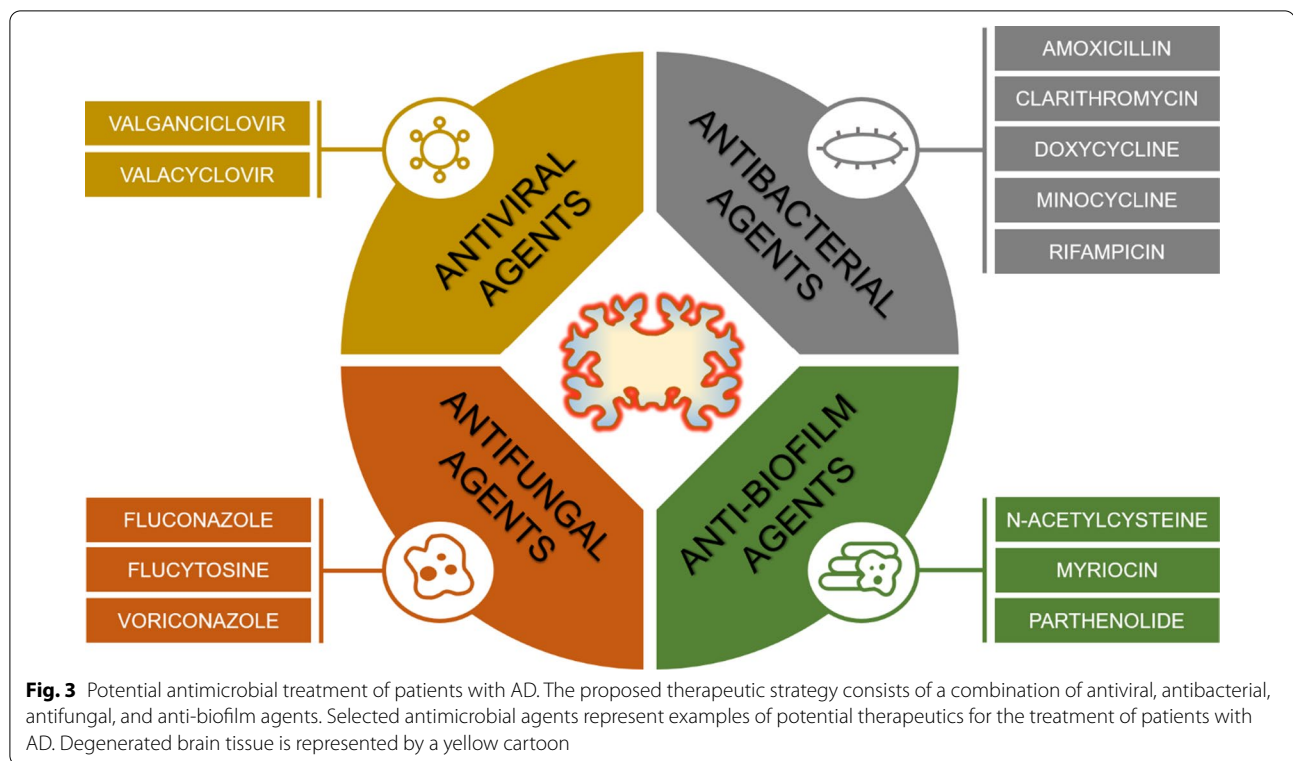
VALGANCICLOVIR

VALACYCLOVIR

ANTIVIRAL AGENTS

ANTIBACTERIAL AGENTS

AMOXICILLIN

CLARITHROMYCIN

DOXYCYCLINE

MINOCYCLINE

RIFAMPICIN

ANTIFUNGAL AGENTS

ANTI-BIOFILM AGENTS

FLUCONAZOLE

FLUCYTOSINE

VORICONAZOLE

N-ACETYLCYSTEINE

MYRIOCIN

PARTHENOLIDE

**Fig. 3** Potential antimicrobial treatment of patients with AD. The proposed therapeutic strategy consists of a combination of antiviral, antibacterial, antifungal, and anti-biofilm agents. Selected antimicrobial agents represent examples of potential therapeutics for the treatment of patients with AD. Degenerated brain tissue is represented by a yellow cartoon